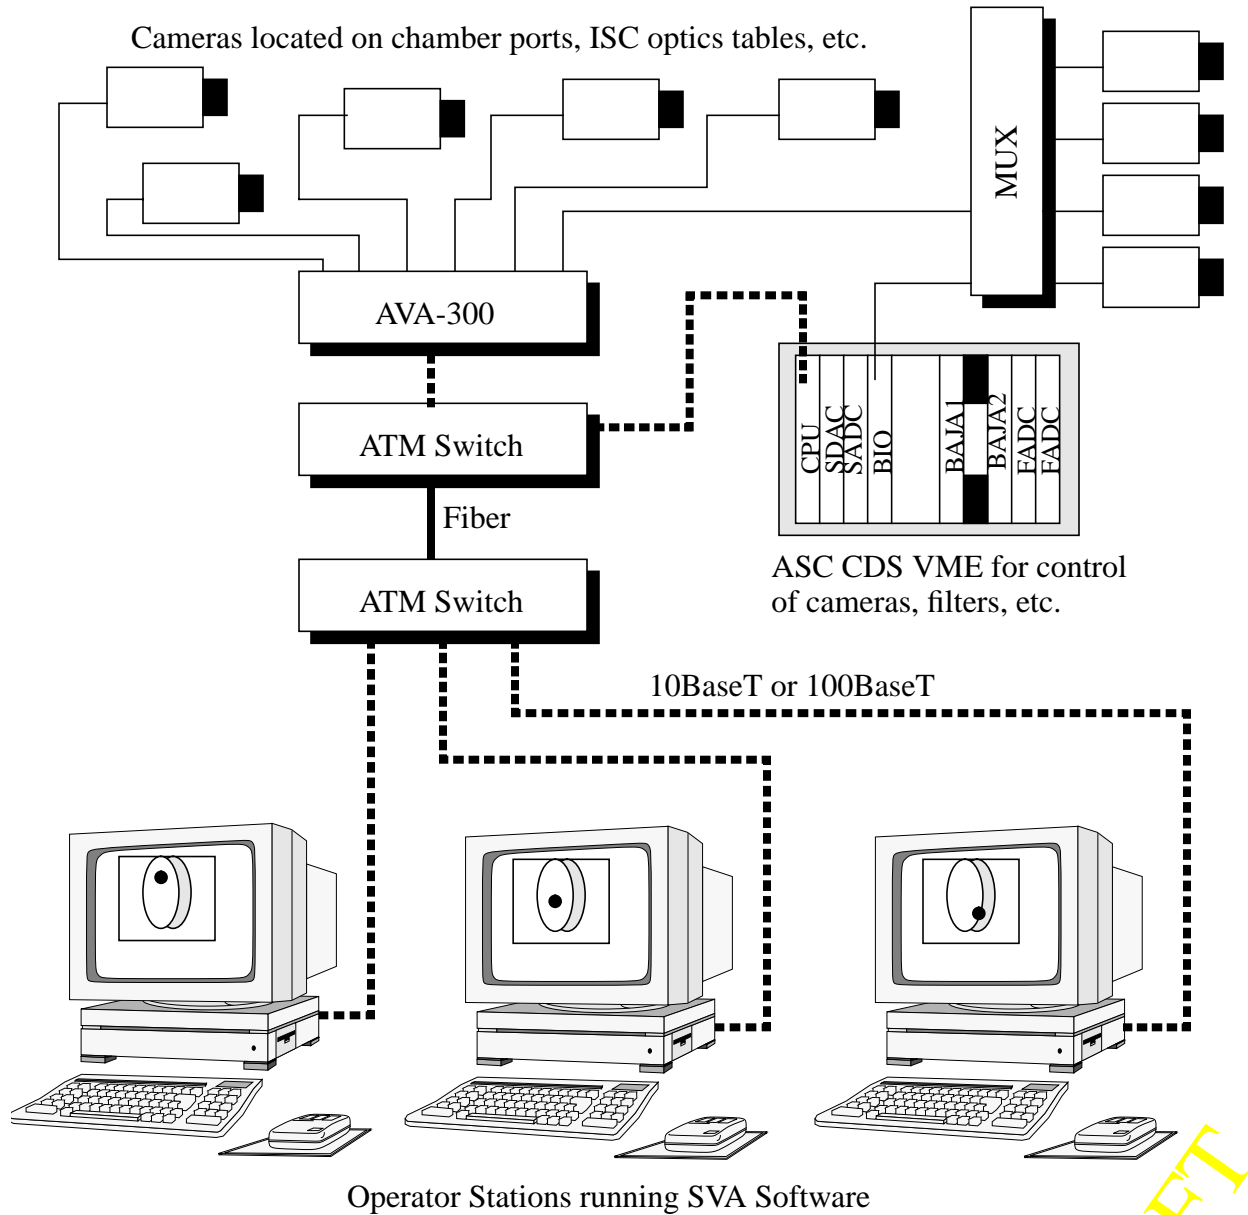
Cameras located on chamber ports, ISC optics tables, etc.

MUX

AVA-300

CPU
SDAC
SADC
BIO
BAJA1
BAJA2
FADC
FADC

ATM Switch

Fiber

ATM Switch

ASC CDS VME for control of cameras, filters, etc.

10BaseT or 100BaseT

Operator Stations running SVA Software

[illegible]